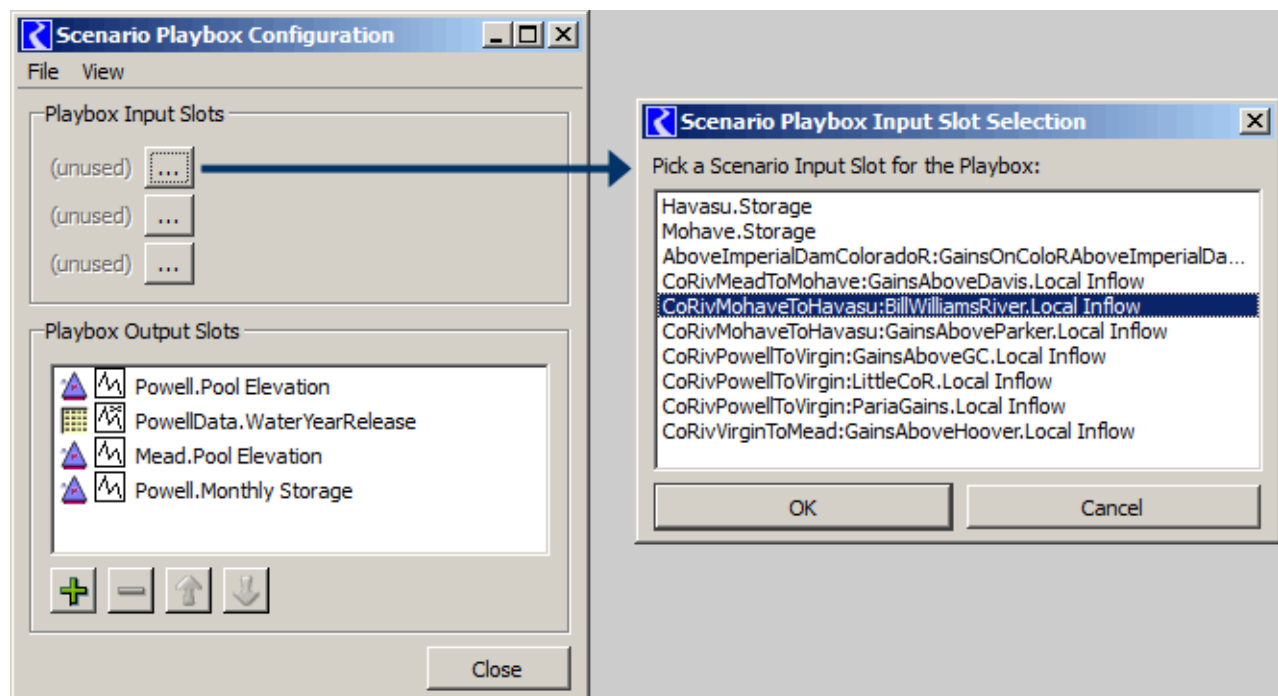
Scenario Playbox Configuration

File View

Playbox Input Slots

(unused) ...

(unused) ...

(unused) ...

Playbox Output Slots

Powell.Pool Elevation
PowellData.WaterYearRelease
Mead.Pool Elevation
Powell.Monthly Storage

Close

Scenario Playbox Input Slot Selection

Pick a Scenario Input Slot for the Playbox:

Havasu.Storage
Mohave.Storage
AboveImperialDamColoradoR:GainsOnColoRAboveImperialDa...
CoRivMeadToMohave:GainsAboveDavis.Local Inflow
CoRivMohaveToHavasu:BillWilliamsRiver.Local Inflow
CoRivMohaveToHavasu:GainsAboveParker.Local Inflow
CoRivPowellToVirgin:GainsAboveGC.Local Inflow
CoRivPowellToVirgin:LittleCoR.Local Inflow
CoRivPowellToVirgin:PariaGains.Local Inflow
CoRivVirginToMead:GainsAboveHoover.Local Inflow

OK

Cancel